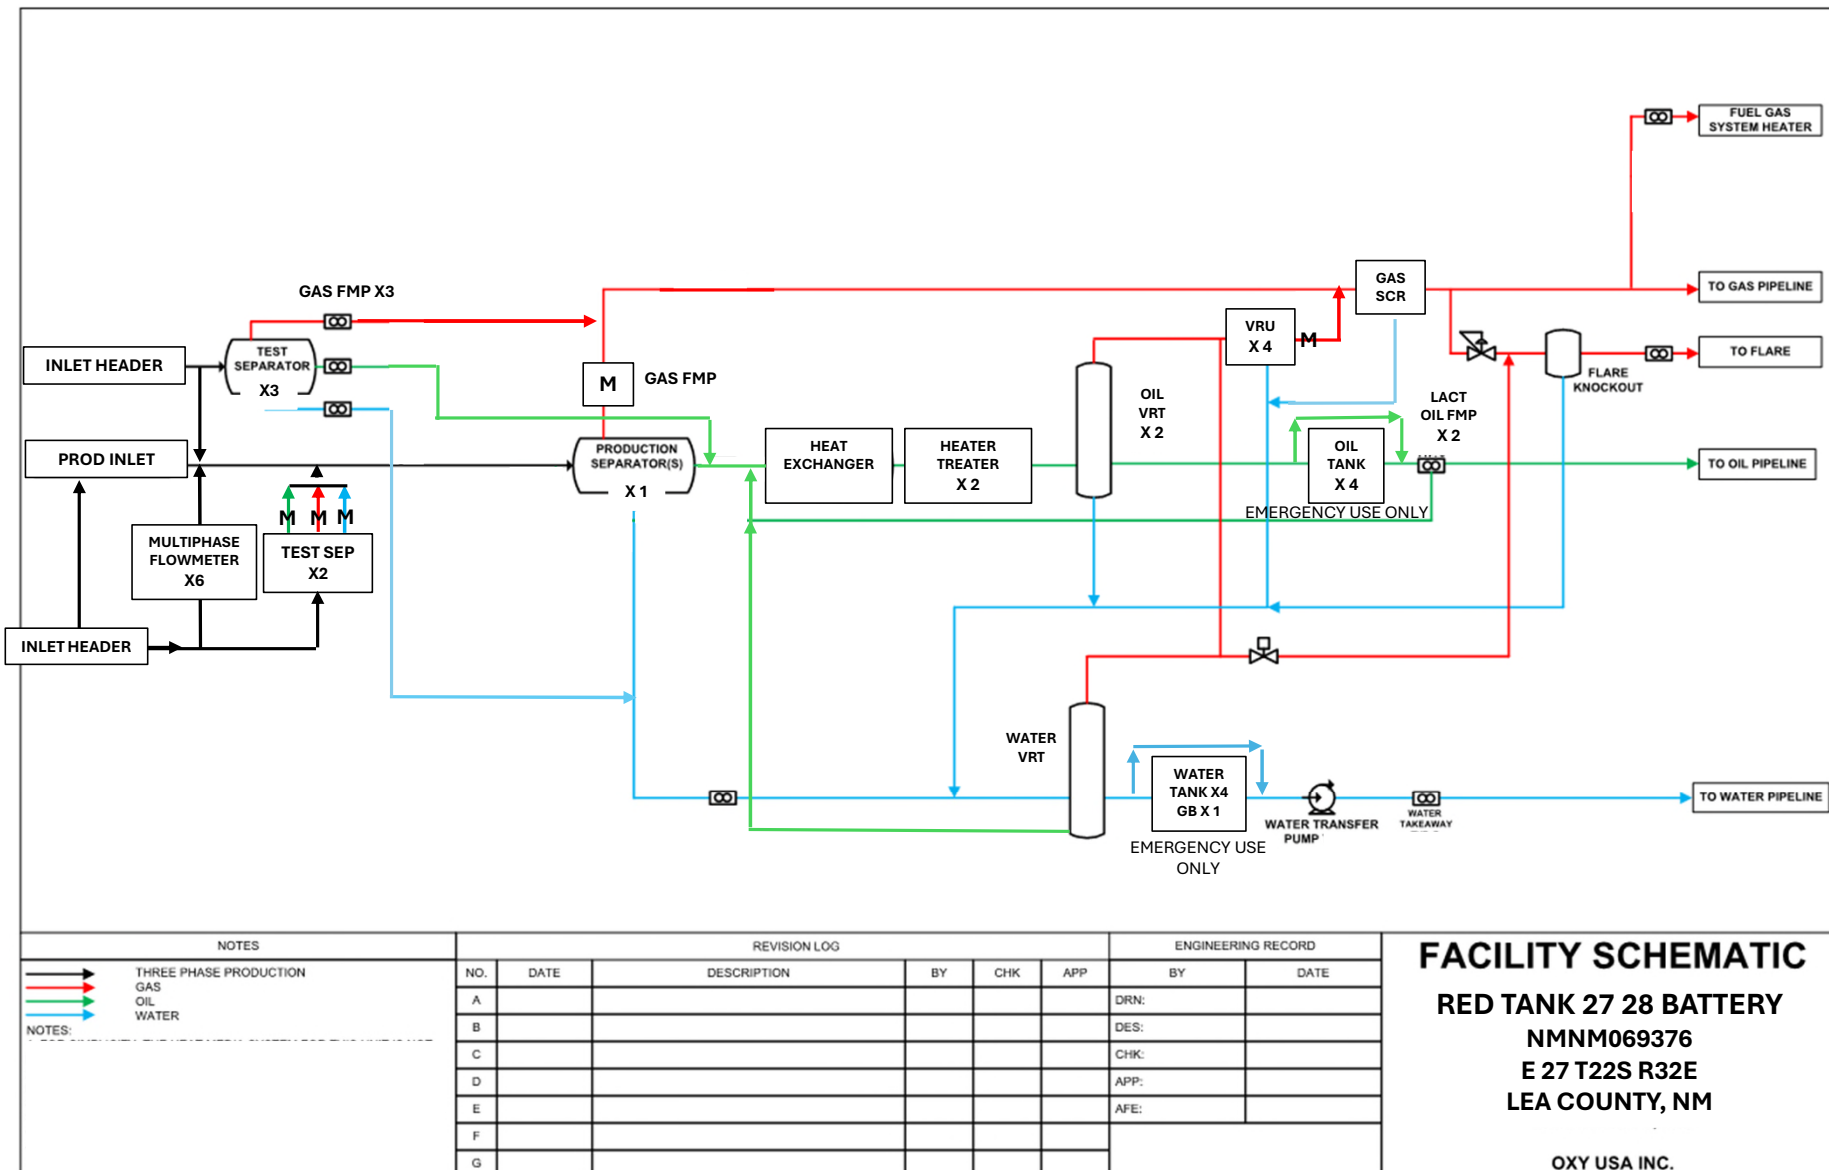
FUEL GAS SYSTEM HEATER

TO GAS PIPELINE

TO FLARE

TO OIL PIPELINE

TO WATER PIPELINE

GAS FMP X3

INLET HEADER

TEST SEPARATOR X3

PROD INLET

M

GAS FMP

PRODUCTION SEPARATOR(S) X 1

HEAT EXCHANGER

HEATER TREATER X 2

OIL VRT X 2

VRU X 4

M

GAS SCR

FLARE KNOCKOUT

LACT OIL FMP X 2

OIL TANK X 4

EMERGENCY USE ONLY

M M M

MULTIPHASE FLOWMETER X6

TEST SEP X2

INLET HEADER

WATER VRT

WATER TANK X4 GB X 1

EMERGENCY USE ONLY

WATER TRANSFER PUMP

WATER TAKEAWAY

NOTES

THREE PHASE PRODUCTION
GAS
OIL
WATER

NOTES:

REVISION LOG

| NO. | DATE | DESCRIPTION | BY | CHK | APP |
|---|---|---|---|---|---|
| A | | | | | |
| B | | | | | |
| C | | | | | |
| D | | | | | |
| E | | | | | |
| F | | | | | |
| G | | | | | |

ENGINEERING RECORD

| BY | DATE |
|---|---|
| DRN: | |
| DES: | |
| CHK: | |
| APP: | |
| AFE: | |

FACILITY SCHEMATIC

RED TANK 27 28 BATTERY
NMNM069376
E 27 T22S R32E
LEA COUNTY, NM

OXY USA INC.